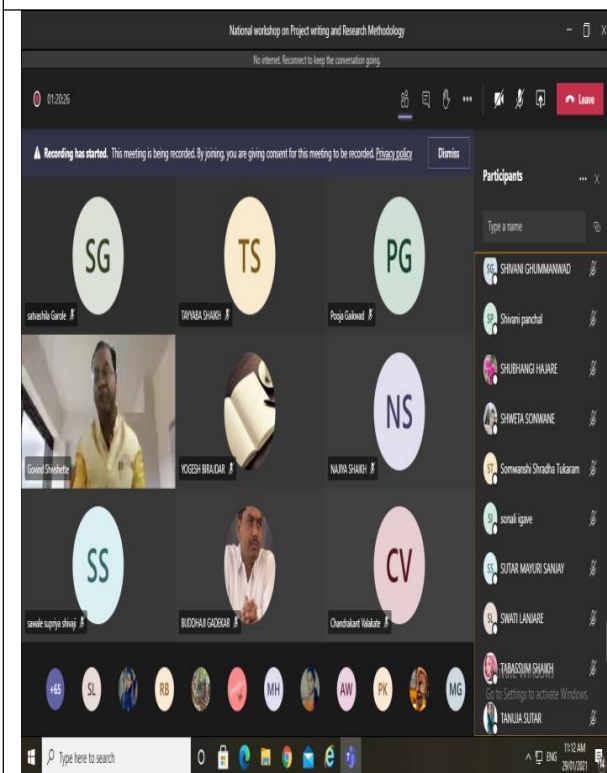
National workshop on Project writing and Research Methodology

No internet. Reconnect to keep the conversation going.

01:20:26

Leave

Recording has started. This meeting is being recorded. By joining, you are giving consent for this meeting to be recorded. Privacy policy

Dismiss

SG
satvashila Garole

TS
TAYYABA SHAIKH

PG
Pooja Gaikwad

Govind Shedbette

YOGESH BIRADAR

NS
NAJIYA SHAIKH

SS
sawale supriya shivaji

BUDDHAJI GADEKAR

CV
Chandrakant Valakate

+65 SL RB MH AW PK MG

Participants

Type a name

SG SHIVANI GHUMMANWAD
SP Shivani panchal
SHUBHANGI HAJARE
SHWETA SONWANE
ST Somwanshi Shradha Tukaram
SI sonali igave
SS SUTAR MAYURI SANJAY
SL SWATI LANJARE
TABASSUM SHAIKH
Activate Windows
Go to Settings to activate Windows.
TANUJA SUTAR

Type here to search

ENG 11:12 AM 29/01/2021